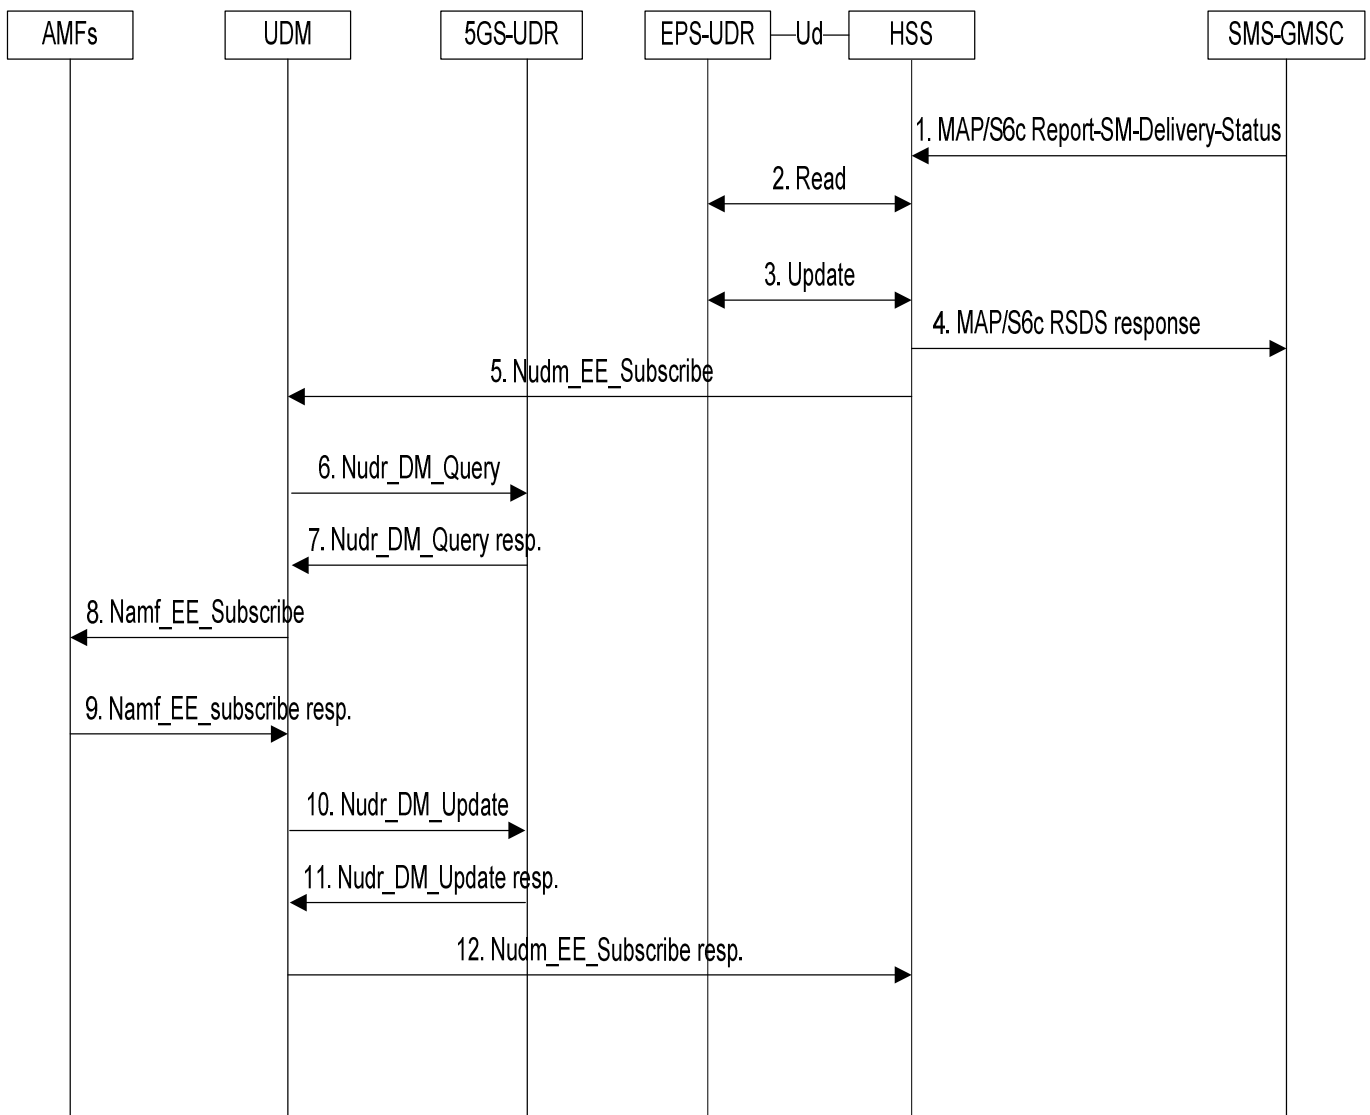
AMFs

UDM

5GS-UDR

EPS-UDR

Ud

HSS

SMS-GMSC

1. MAP/S6c Report-SM-Delivery-Status

2. Read

3. Update

4. MAP/S6c RSDS response

5. Nudm_EE_Subscribe

6. Nudr_DM_Query

7. Nudr_DM_Query resp.

8. Namf_EE_Subscribe

9. Namf_EE_subscribe resp.

10. Nudr_DM_Update

11. Nudr_DM_Update resp.

12. Nudm_EE_Subscribe resp.